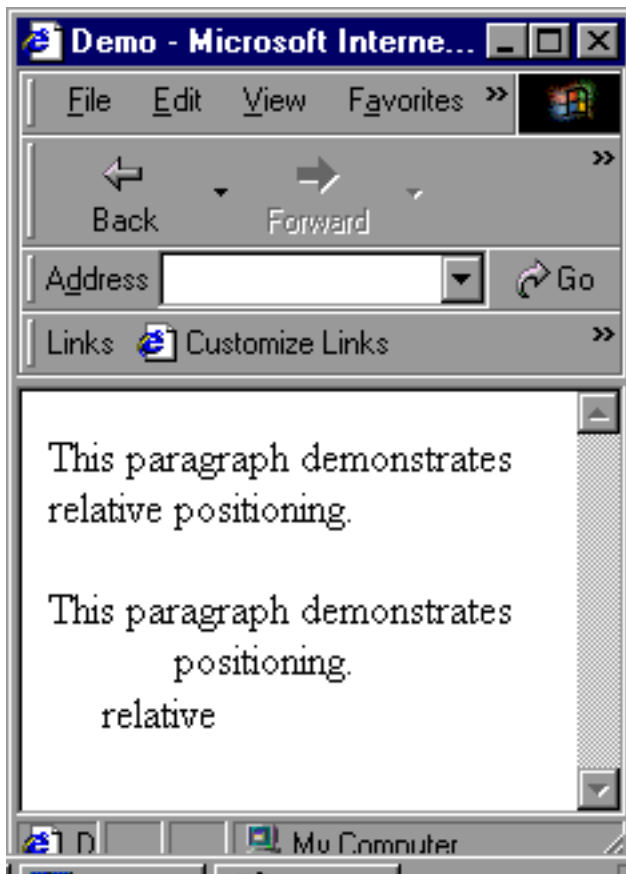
Demo - Microsoft Interne...

File Edit View Favorites »

Back Forward »

Address Go

Links Customize Links »

This paragraph demonstrates relative positioning.

This paragraph demonstrates positioning.
relative

D My Computer